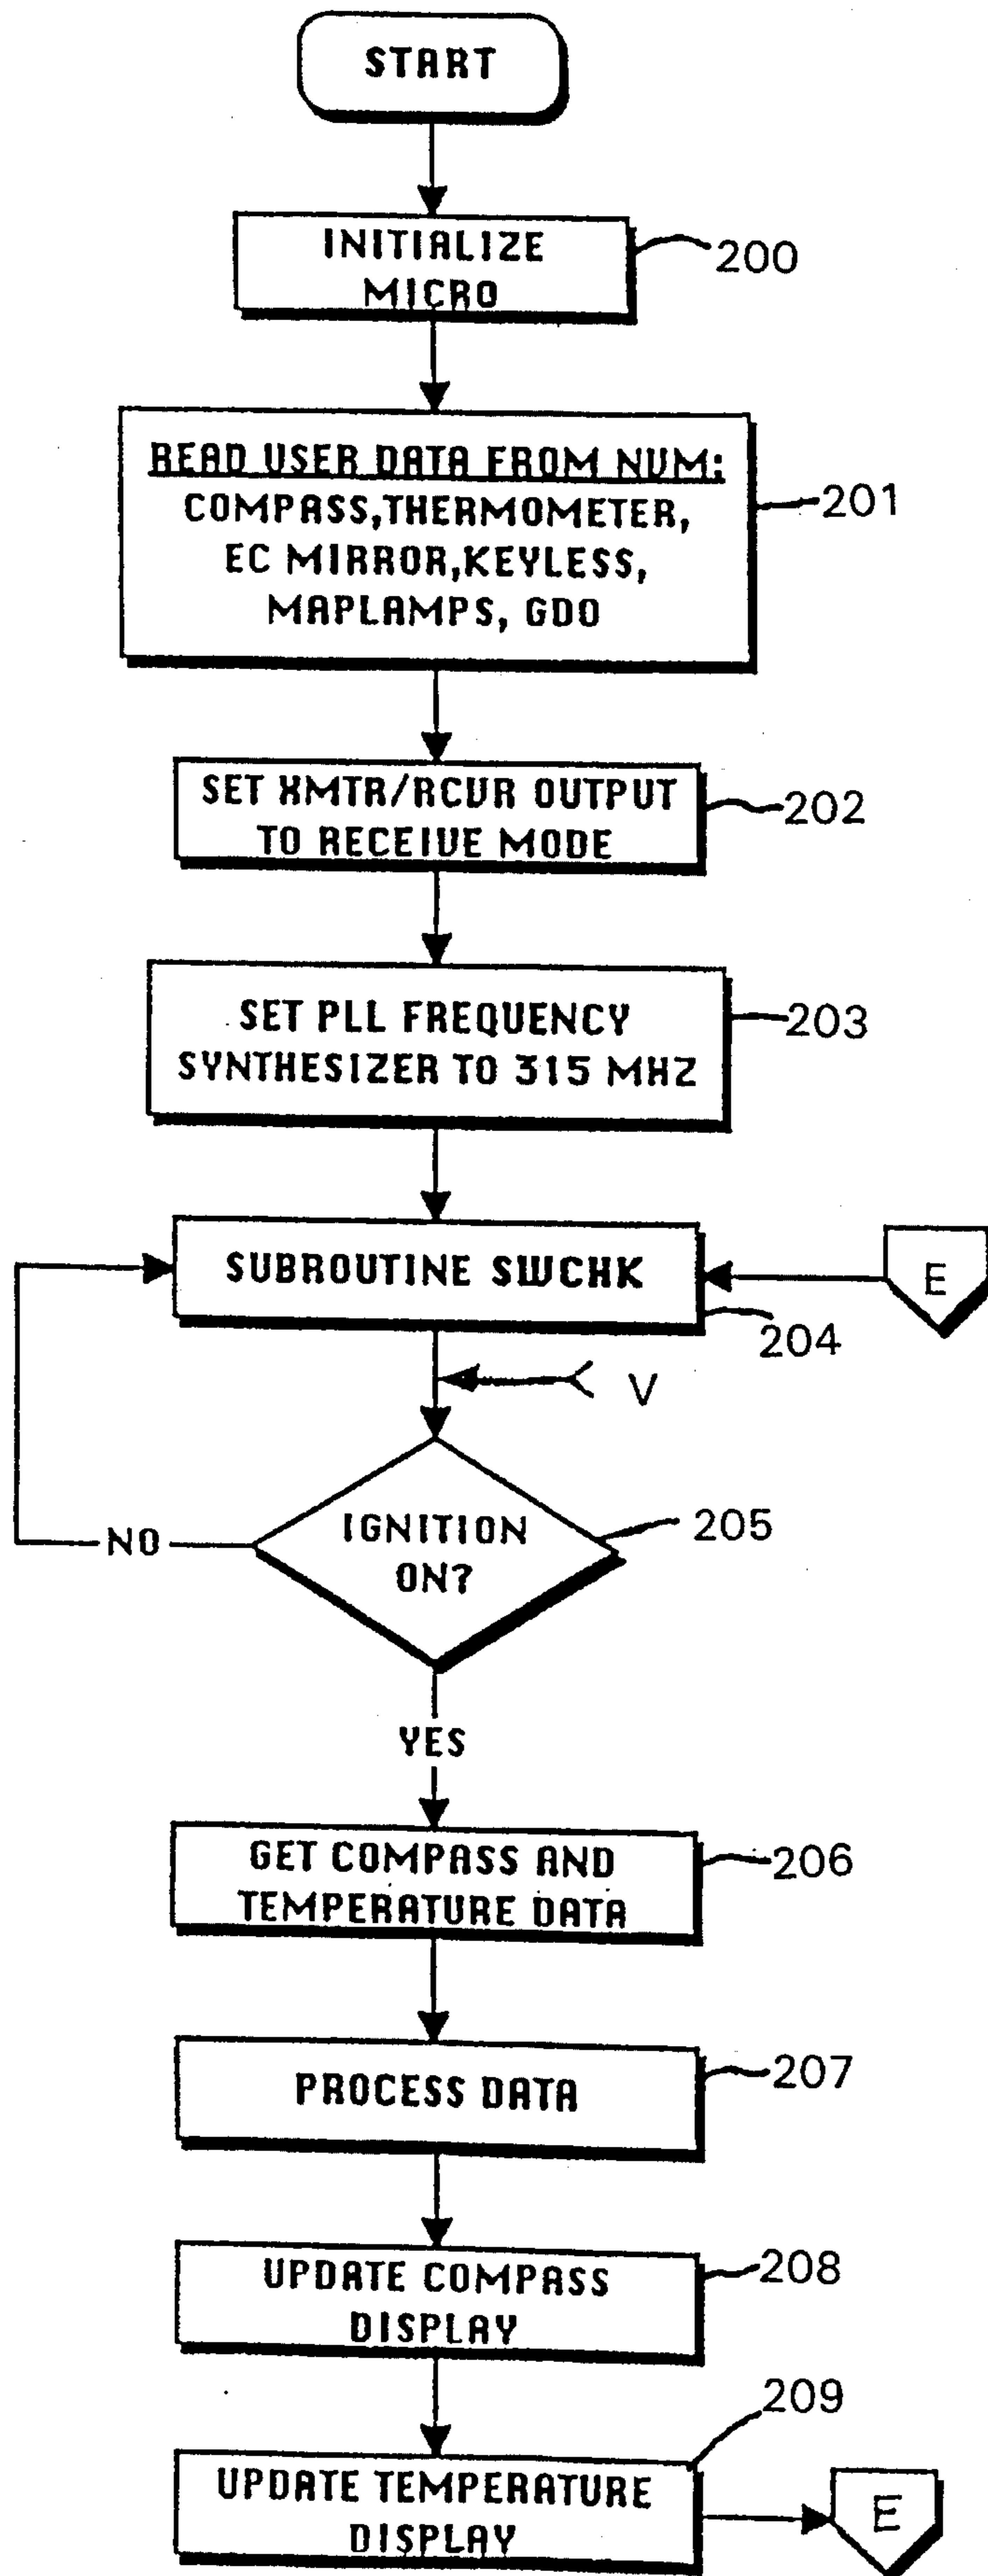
START

INITIALIZE MICRO

200

READ USER DATA FROM NVM: COMPASS,THERMOMETER, EC MIRROR,KEYLESS, MAPLAMPS, GDO

201

SET XMTR/RCVR OUTPUT TO RECEIVE MODE

202

SET PLL FREQUENCY SYNTHESIZER TO 315 MHZ

203

SUBROUTINE SWCHK

E

204

V

IGNITION ON?

205

NO

YES

GET COMPASS AND TEMPERATURE DATA

206

PROCESS DATA

207

UPDATE COMPASS DISPLAY

208

209

UPDATE TEMPERATURE DISPLAY

E